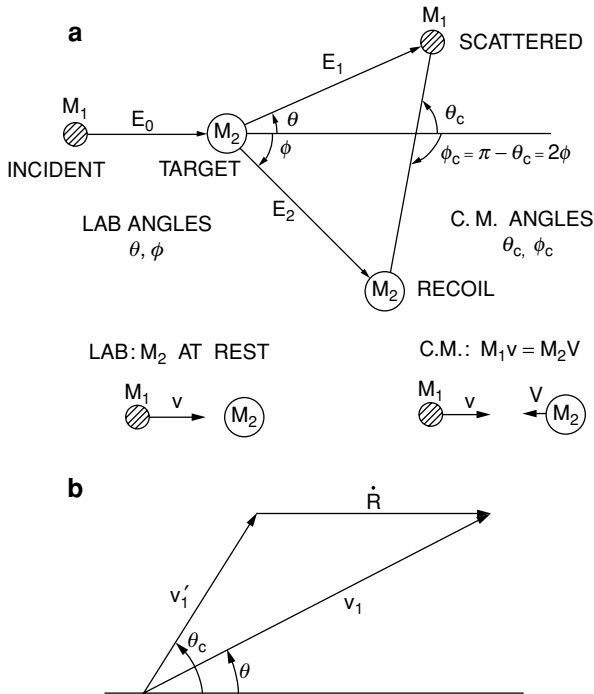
a

$M_1$

SCATTERED

$E_1$

$M_1$

$E_0$

$M_2$

$\theta$

$\theta_c$

INCIDENT

TARGET

$\phi$

$\phi_c = \pi - \theta_c = 2\phi$

$E_2$

LAB ANGLES
$\theta, \phi$

C. M. ANGLES
$\theta_c, \phi_c$

$M_2$

RECOIL

LAB: $M_2$ AT REST

C.M.: $M_1 v = M_2 V$

$M_1$ v $M_2$

$M_1$ v V $M_2$

b

$\dot{R}$

$v_1'$

$v_1$

$\theta_c$

$\theta$